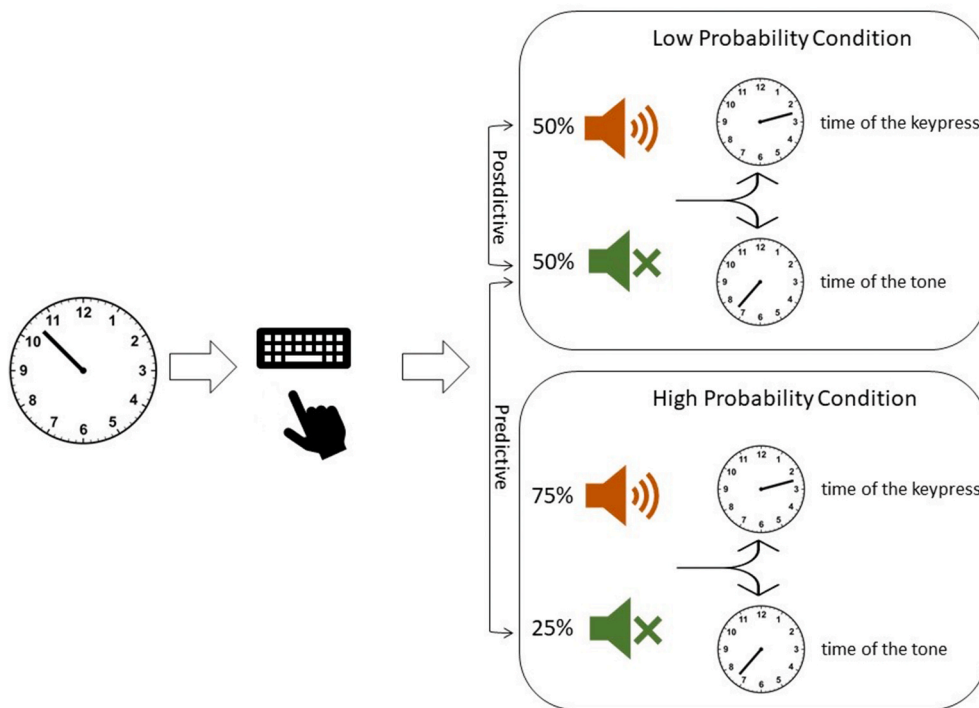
12
1
2
3
4
5
6
7
8
9
10
11

Low Probability Condition

Postdictive

50%

12
1
2
3
4
5
6
7
8
9
10
11

time of the keypress

50%

12
1
2
3
4
5
6
7
8
9
10
11

time of the tone

High Probability Condition

Predictive

75%

12
1
2
3
4
5
6
7
8
9
10
11

time of the keypress

25%

12
1
2
3
4
5
6
7
8
9
10
11

time of the tone